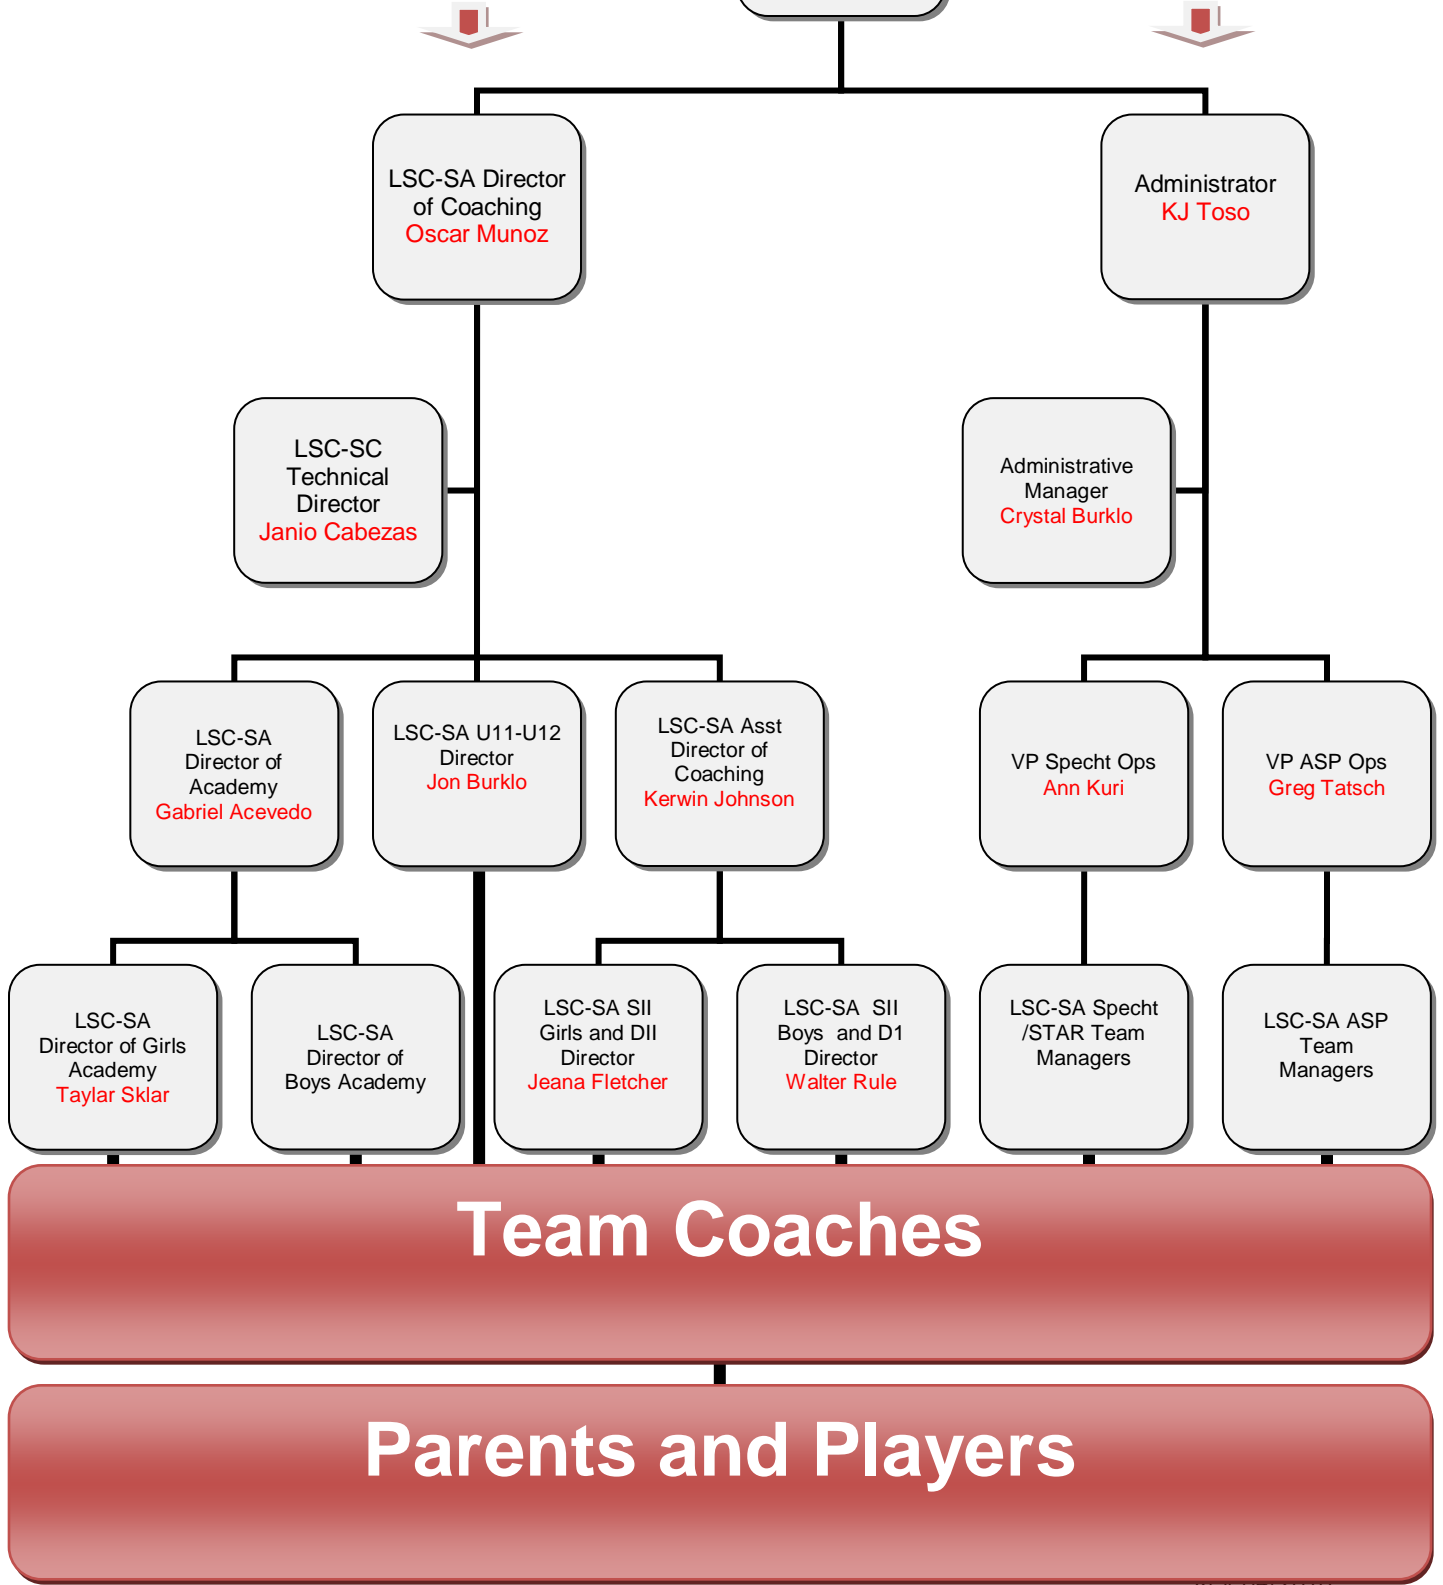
LSC-SA Director of Coaching
Oscar Munoz

Administrator
KJ Toso

LSC-SC Technical Director
Janio Cabezas

Administrative Manager
Crystal Burklo

LSC-SA Director of Academy
Gabriel Acevedo

LSC-SA U11-U12 Director
Jon Burklo

LSC-SA Asst Director of Coaching
Kerwin Johnson

VP Specht Ops
Ann Kuri

VP ASP Ops
Greg Tatsch

LSC-SA Director of Girls Academy
Taylar Sklar

LSC-SA Director of Boys Academy

LSC-SA SII Girls and DII Director
Jeana Fletcher

LSC-SA SII Boys and D1 Director
Walter Rule

LSC-SA Specht /STAR Team Managers

LSC-SA ASP Team Managers

Team Coaches

Parents and Players